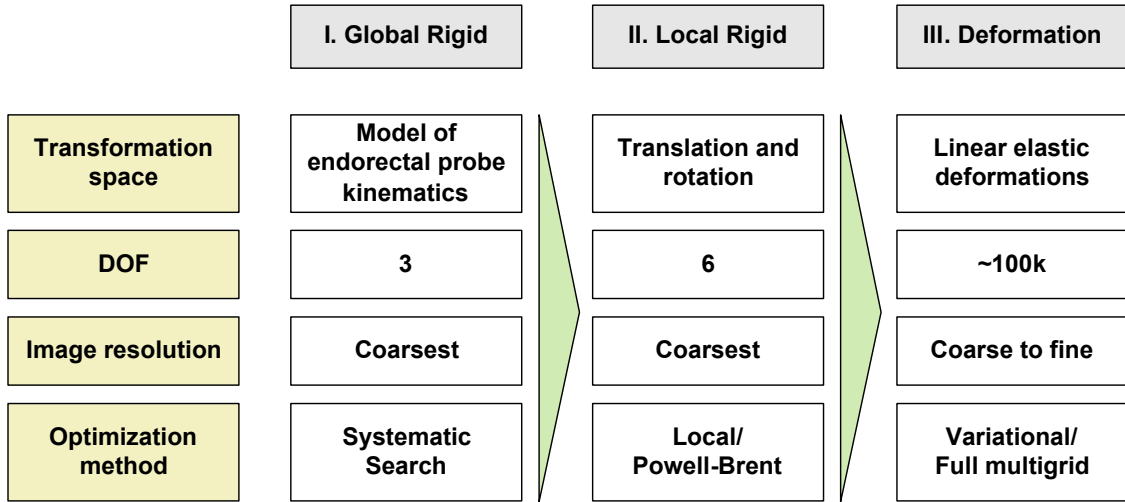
|  | I. Global Rigid | II. Local Rigid | III. Deformation |
|---|---|---|---|
| Transformation space | Model of endorectal probe kinematics | Translation and rotation | Linear elastic deformations |
| DOF | 3 | 6 | ~100k |
| Image resolution | Coarsest | Coarsest | Coarse to fine |
| Optimization method | Systematic Search | Local/ Powell-Brent | Variational/ Full multigrid |